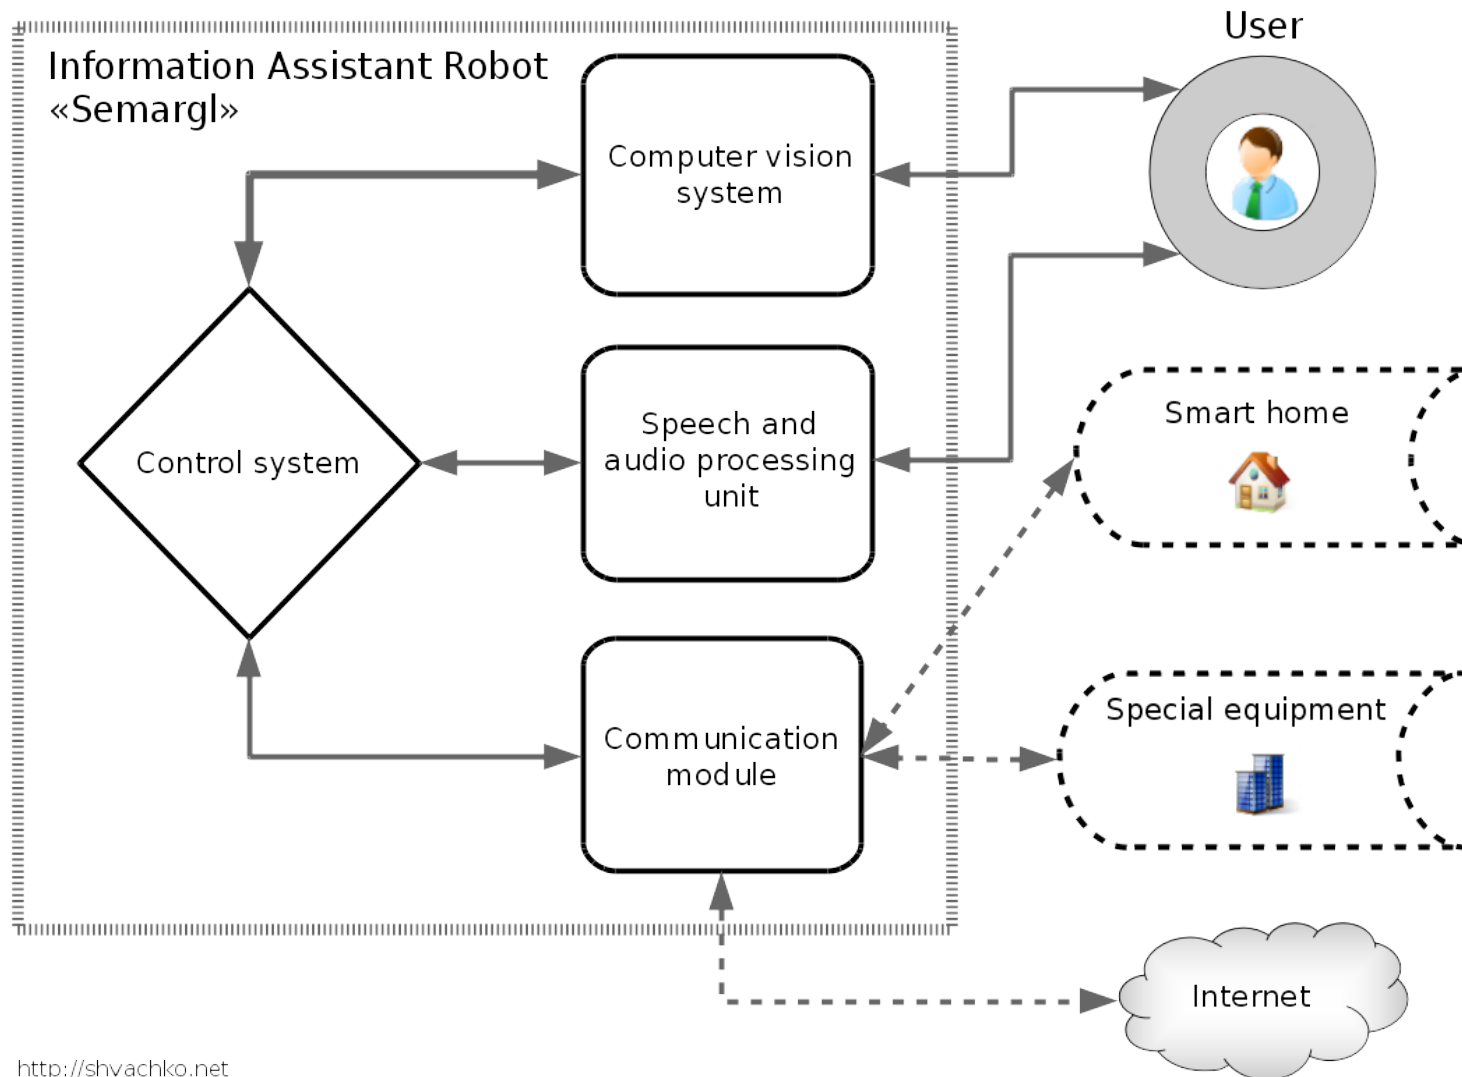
Information Assistant Robot «Semargl»

User

Computer vision system

Control system

Speech and audio processing unit

Smart home

Communication module

Special equipment

Internet

http://shvachko.net